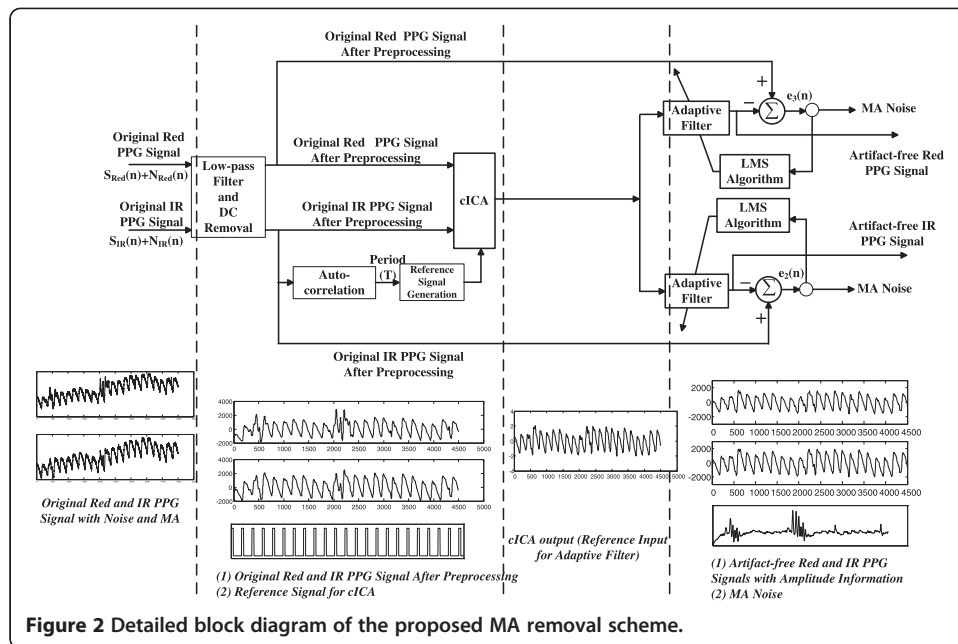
Original Red PPG Signal After Preprocessing

Original Red PPG Signal

$S_{Red}(n)+N_{Red}(n)$

Original IR PPG Signal

$S_{IR}(n)+N_{IR}(n)$

Low-pass Filter and DC Removal

Original Red PPG Signal After Preprocessing

Original IR PPG Signal After Preprocessing

cICA

Auto-correlation

Period (T)

Reference Signal Generation

Original IR PPG Signal After Preprocessing

Adaptive Filter

+

−

$e_3(n)$

MA Noise

LMS Algorithm

Artifact-free Red PPG Signal

LMS Algorithm

Artifact-free IR PPG Signal

Adaptive Filter

−

$e_2(n)$

+

MA Noise

4000
2000
0
-2000
0 500 1000 1500 2000 2500 3000 3500 4000 4500 5000

4000
2000
0
-2000
0 500 1000 1500 2000 2500 3000 3500 4000 4500 5000

0 500 1000 1500 2000 2500 3000 3500 4000 4500 5000

2000
0
-2000
0 500 1000 1500 2000 2500 3000 3500 4000 4500

2000
0
-2000
0 500 1000 1500 2000 2500 3000 3500 4000 4500

Original Red and IR PPG Signal with Noise and MA

(1) Original Red and IR PPG Signal After Preprocessing
(2) Reference Signal for cICA

cICA output (Reference Input for Adaptive Filter)

(1) Artifact-free Red and IR PPG Signals with Amplitude Information
(2) MA Noise

Figure 2 Detailed block diagram of the proposed MA removal scheme.